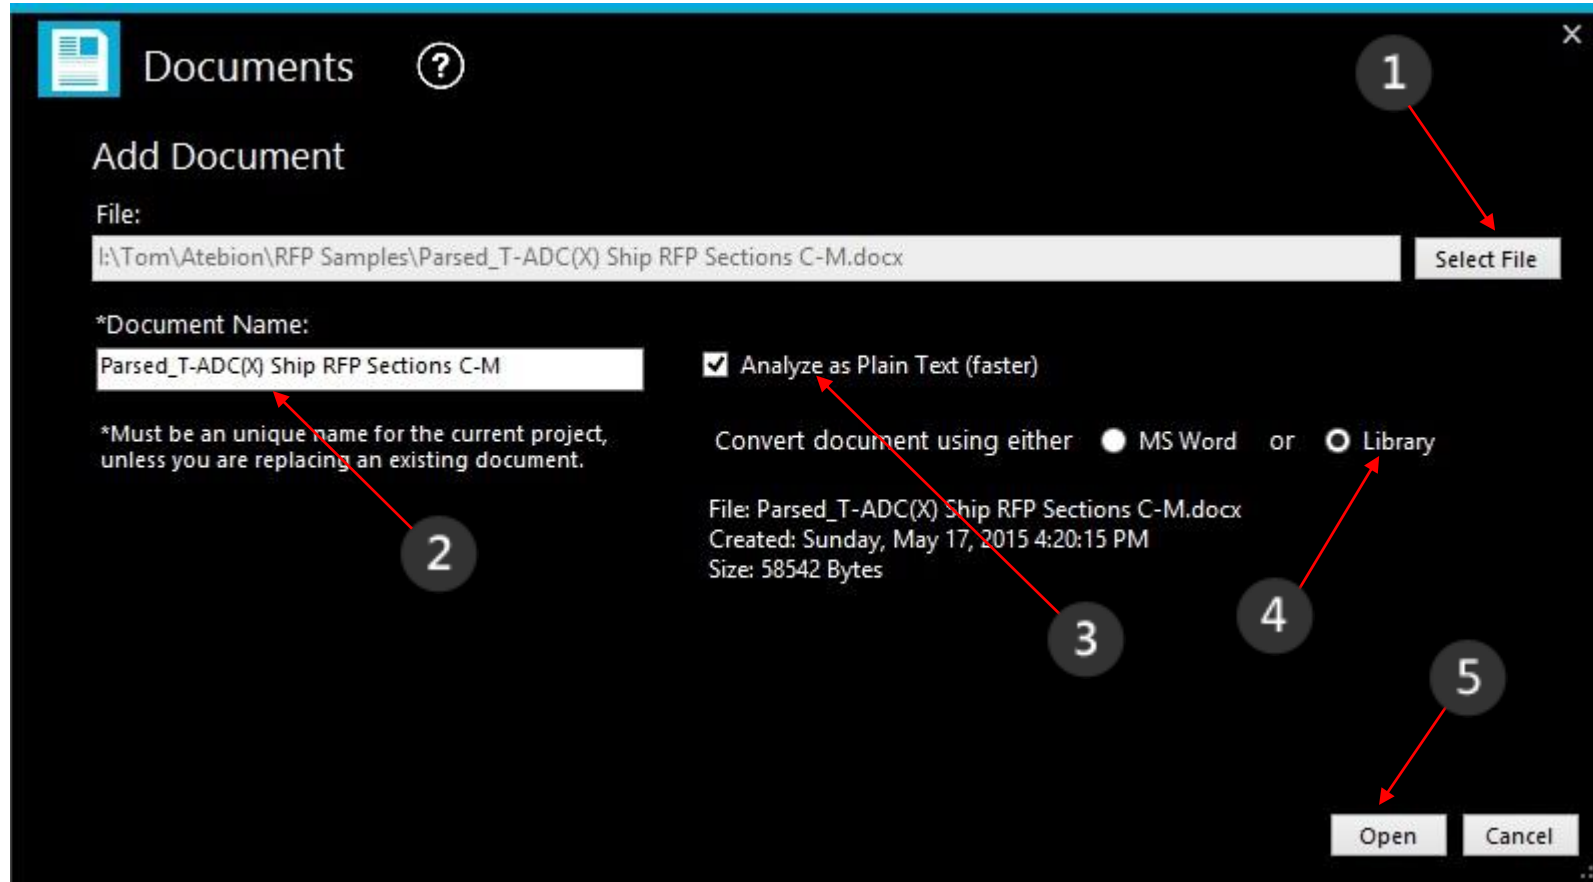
Documents ?

×

1

Add Document

File:

I:\Tom\Atebion\RFP Samples\Parsed_T-ADC(X) Ship RFP Sections C-M.docx

Select File

*Document Name:

Parsed_T-ADC(X) Ship RFP Sections C-M

Analyze as Plain Text (faster)

*Must be an unique name for the current project, unless you are replacing an existing document.

Convert document using either MS Word or Library

File: Parsed_T-ADC(X) Ship RFP Sections C-M.docx
Created: Sunday, May 17, 2015 4:20:15 PM
Size: 58542 Bytes

2

3

4

5

Open

Cancel